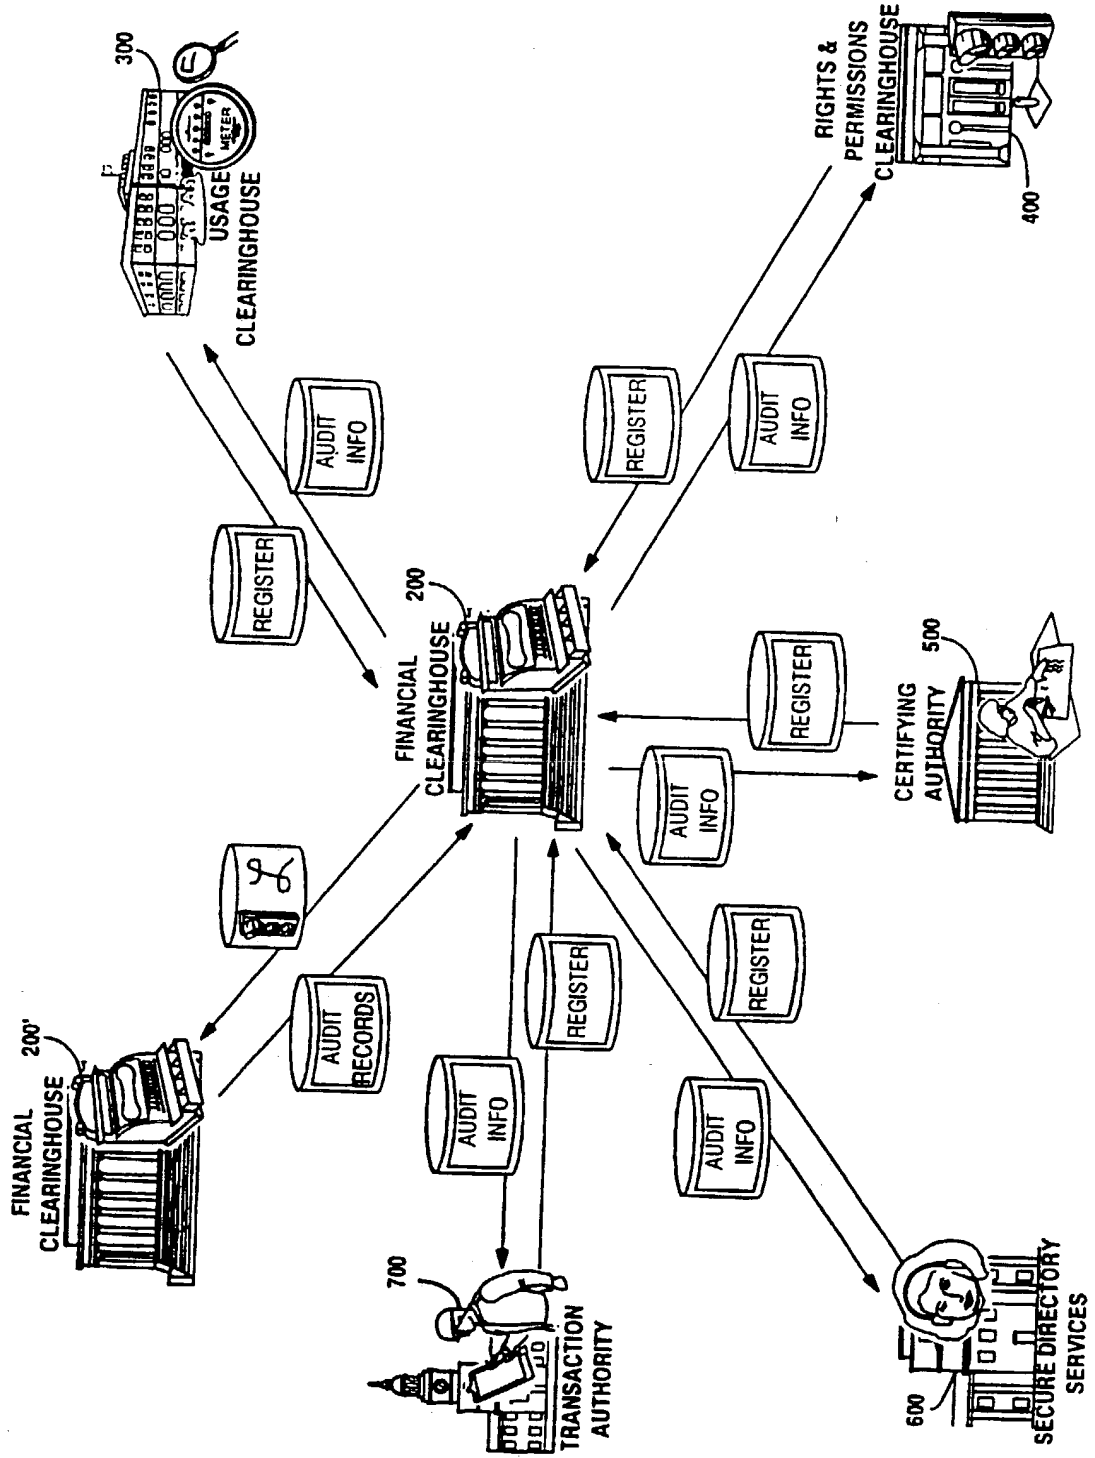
FINANCIAL CLEARINGHOUSE
200'
AUDIT RECORDS
FINANCIAL CLEARINGHOUSE
200
REGISTER
AUDIT INFO
USAGE CLEARINGHOUSE
300
METER
REGISTER
AUDIT INFO
RIGHTS & PERMISSIONS CLEARINGHOUSE
400
REGISTER
AUDIT INFO
CERTIFYING AUTHORITY
500
AUDIT INFO
REGISTER
AUDIT INFO
REGISTER
SECURE DIRECTORY SERVICES
600
700
TRANSACTION AUTHORITY
AUDIT INFO
REGISTER